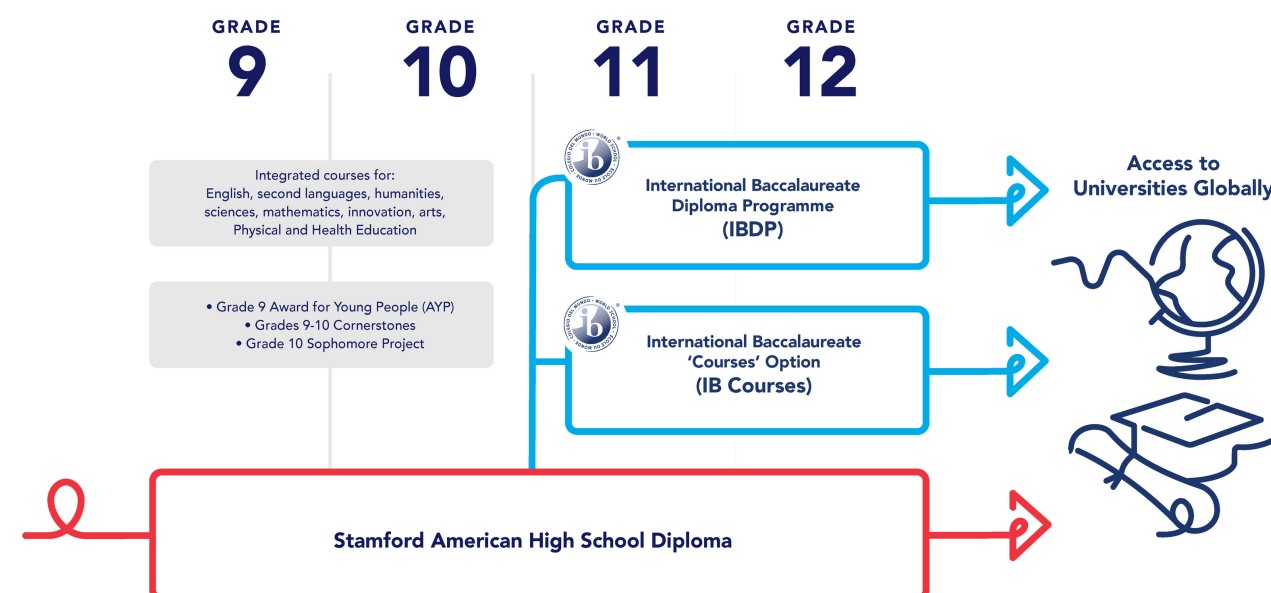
GRADE 9

GRADE 10

GRADE 11

GRADE 12

Integrated courses for: English, second languages, humanities, sciences, mathematics, innovation, arts, Physical and Health Education

• Grade 9 Award for Young People (AYP)
• Grades 9-10 Cornerstones
• Grade 10 Sophomore Project

ib COLEGIO DEL MUNDO • WORLD SCHOOL • ÉCOLE DU MONDE

International Baccalaureate Diploma Programme (IBDP)

ib COLEGIO DEL MUNDO • WORLD SCHOOL • ÉCOLE DU MONDE

International Baccalaureate 'Courses' Option (IB Courses)

Access to Universities Globally

Stamford American High School Diploma